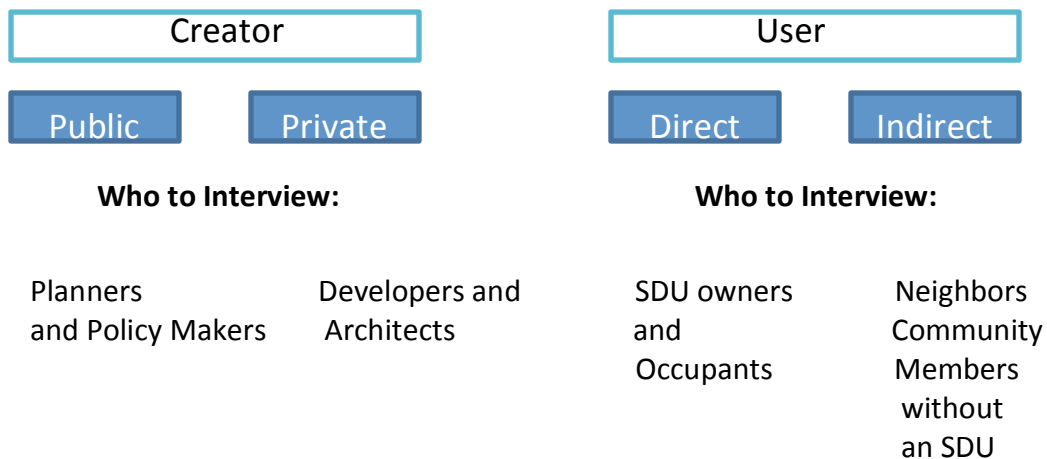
Creator

Public

Private

Who to Interview:

Planners and Policy Makers

Developers and Architects

User

Direct

Indirect

Who to Interview:

SDU owners and Occupants

Neighbors Community Members without an SDU